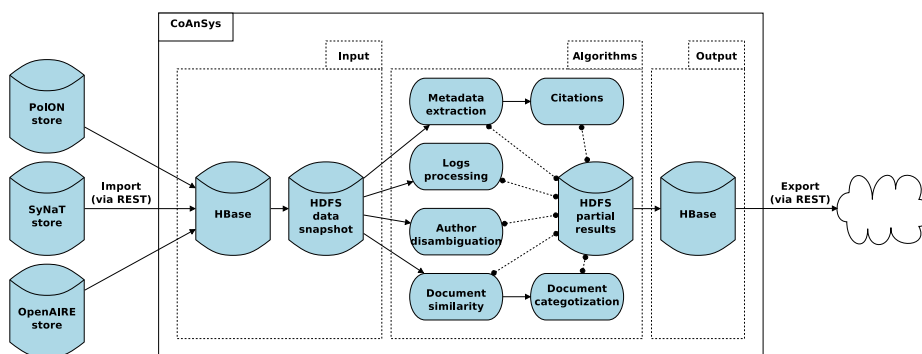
CoAnSys

Input

Algorithms

Output

PolON store

SyNaT store

OpenAIRE store

Import (via REST)

HBase

HDFS data snapshot

Metadata extraction

Citations

Logs processing

Author disambiguation

Document similarity

Document categotization

HDFS partial results

HBase

Export (via REST)